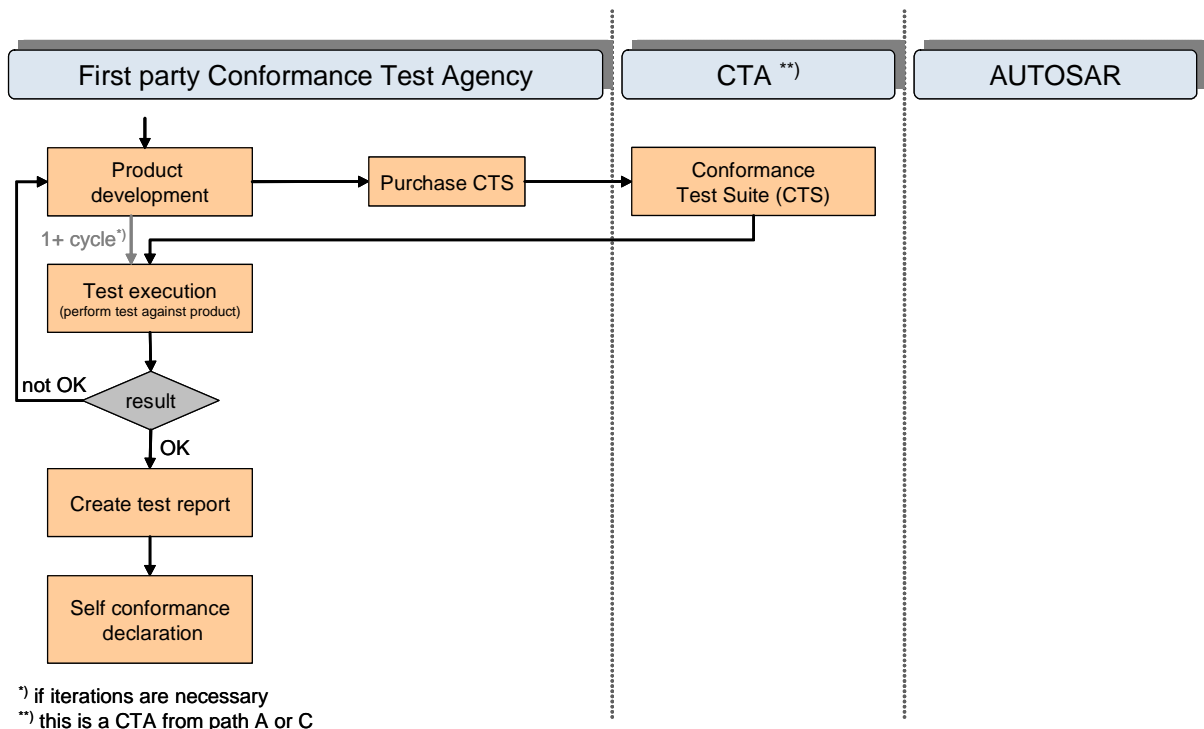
First party Conformance Test Agency

CTA $^{**)}$

AUTOSAR

Product development

Purchase CTS

Conformance Test Suite (CTS)

1+ cycle$^{*)}$

Test execution
(perform test against product)

not OK

result

OK

Create test report

Self conformance declaration

$^{*)}$ if iterations are necessary
$^{**)}$ this is a CTA from path A or C